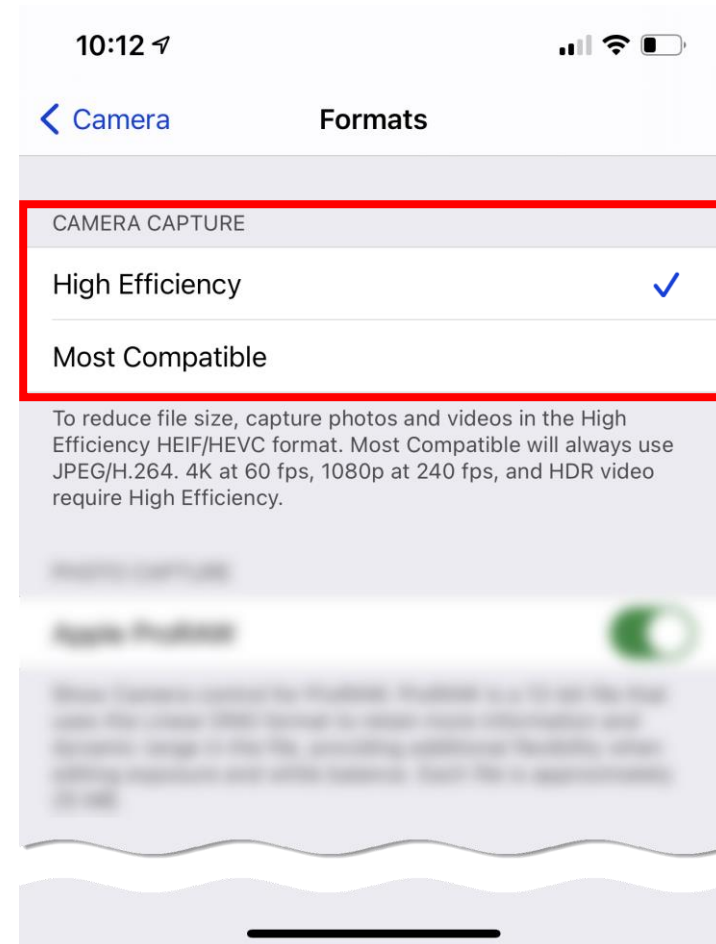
10:12

Camera

Formats

CAMERA CAPTURE

High Efficiency

Most Compatible

To reduce file size, capture photos and videos in the High Efficiency HEIF/HEVC format. Most Compatible will always use JPEG/H.264. 4K at 60 fps, 1080p at 240 fps, and HDR video require High Efficiency.

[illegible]

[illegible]

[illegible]